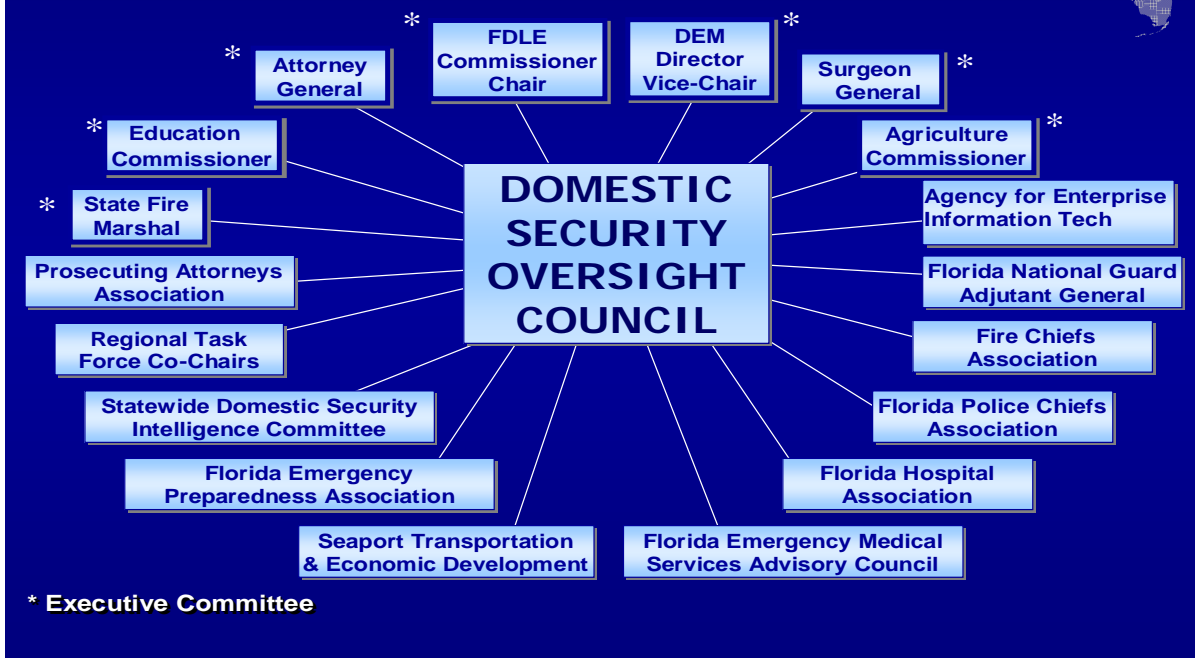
* FDLE Commissioner Chair

DEM Director Vice-Chair *

* Attorney General

Surgeon General *

* Education Commissioner

Agriculture Commissioner *

* State Fire Marshal

DOMESTIC SECURITY OVERSIGHT COUNCIL

Agency for Enterprise Information Tech

Prosecuting Attorneys Association

Florida National Guard Adjutant General

Regional Task Force Co-Chairs

Fire Chiefs Association

Statewide Domestic Security Intelligence Committee

Florida Police Chiefs Association

Florida Emergency Preparedness Association

Florida Hospital Association

Seaport Transportation & Economic Development

Florida Emergency Medical Services Advisory Council

* Executive Committee